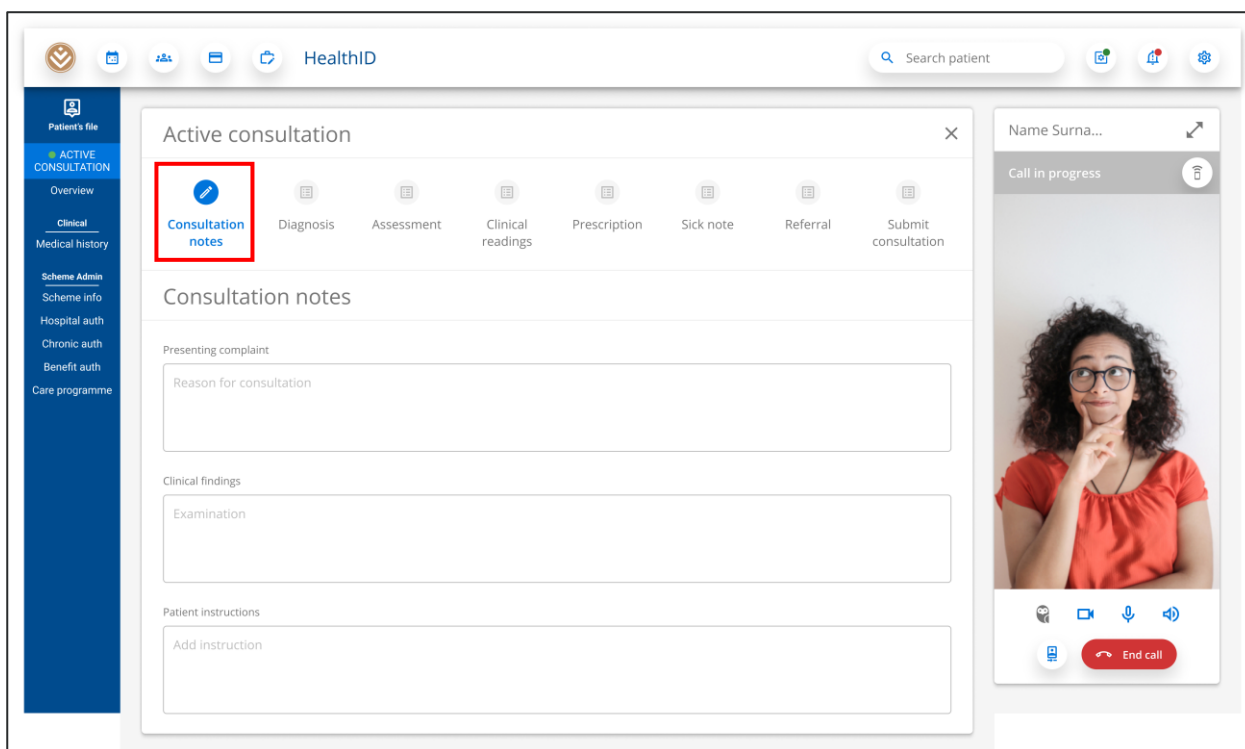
HealthID

Search patient

Patient's file

ACTIVE CONSULTATION

Overview

Clinical

Medical history

Scheme Admin

Scheme info

Hospital auth

Chronic auth

Benefit auth

Care programme

Active consultation

Consultation notes

Diagnosis

Assessment

Clinical readings

Prescription

Sick note

Referral

Submit consultation

Consultation notes

Presenting complaint

Reason for consultation

Clinical findings

Examination

Patient instructions

Add instruction

Name Surna...

Call in progress

End call